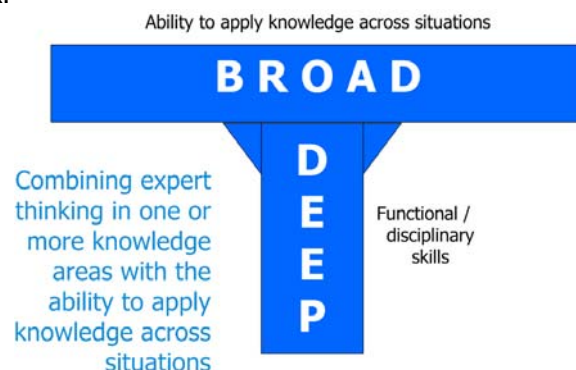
Ability to apply knowledge across situations

BROAD

DEEP

Combining expert thinking in one or more knowledge areas with the ability to apply knowledge across situations

Functional / disciplinary skills